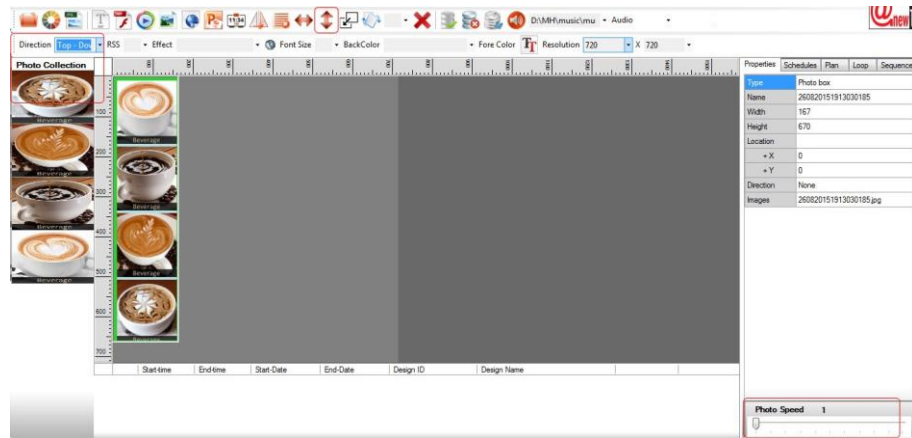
D:\MH\music\mu • Audio

Direction Top - Dov • RSS • Effect • Font Size • BackColor • Fore Color Resolution 720 • X 720

Photo Collection

Beverage
Beverage
Beverage
Beverage

100
200
300
400
500
600
700

Beverage
Beverage
Beverage
Beverage

| Start-time | End-time | Start-Date | End-Date | Design ID | Design Name |
|---|---|---|---|---|---|

Properties Schedules Plan Loop Sequence

| | |
|---|---|
| Type | Photo box |
| Name | 260820151913030185 |
| Width | 167 |
| Height | 670 |
| Location | |
| + X | 0 |
| + Y | 0 |
| Direction | None |
| Images | 260820151913030185.jpg |

Photo Speed 1